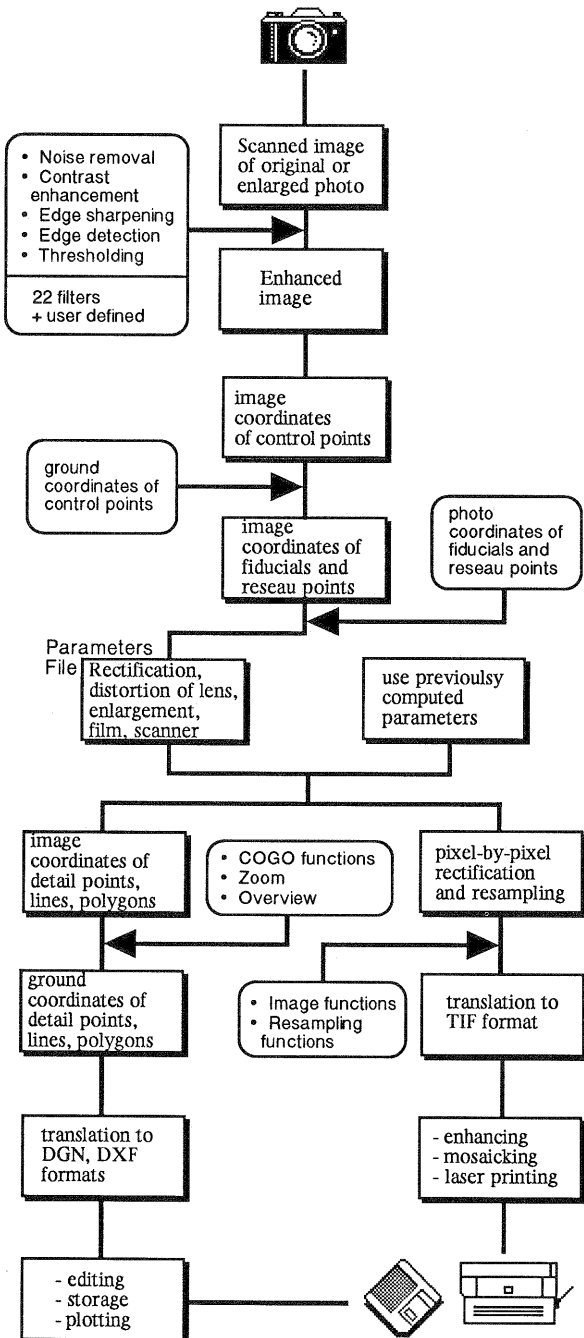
• Noise removal
• Contrast enhancement
• Edge sharpening
• Edge detection
• Thresholding

22 filters + user defined

Scanned image of original or enlarged photo

Enhanced image

image coordinates of control points

ground coordinates of control points

image coordinates of fiducials and reseau points

photo coordinates of fiducials and reseau points

Parameters File

Rectification, distortion of lens, enlargement, film, scanner

use previoulsy computed parameters

image coordinates of detail points, lines, polygons

• COGO functions
• Zoom
• Overview

pixel-by-pixel rectification and resampling

ground coordinates of detail points, lines, polygons

• Image functions
• Resampling functions

translation to TIF format

translation to DGN, DXF formats

- enhancing
- mosaicking
- laser printing

- editing
- storage
- plotting